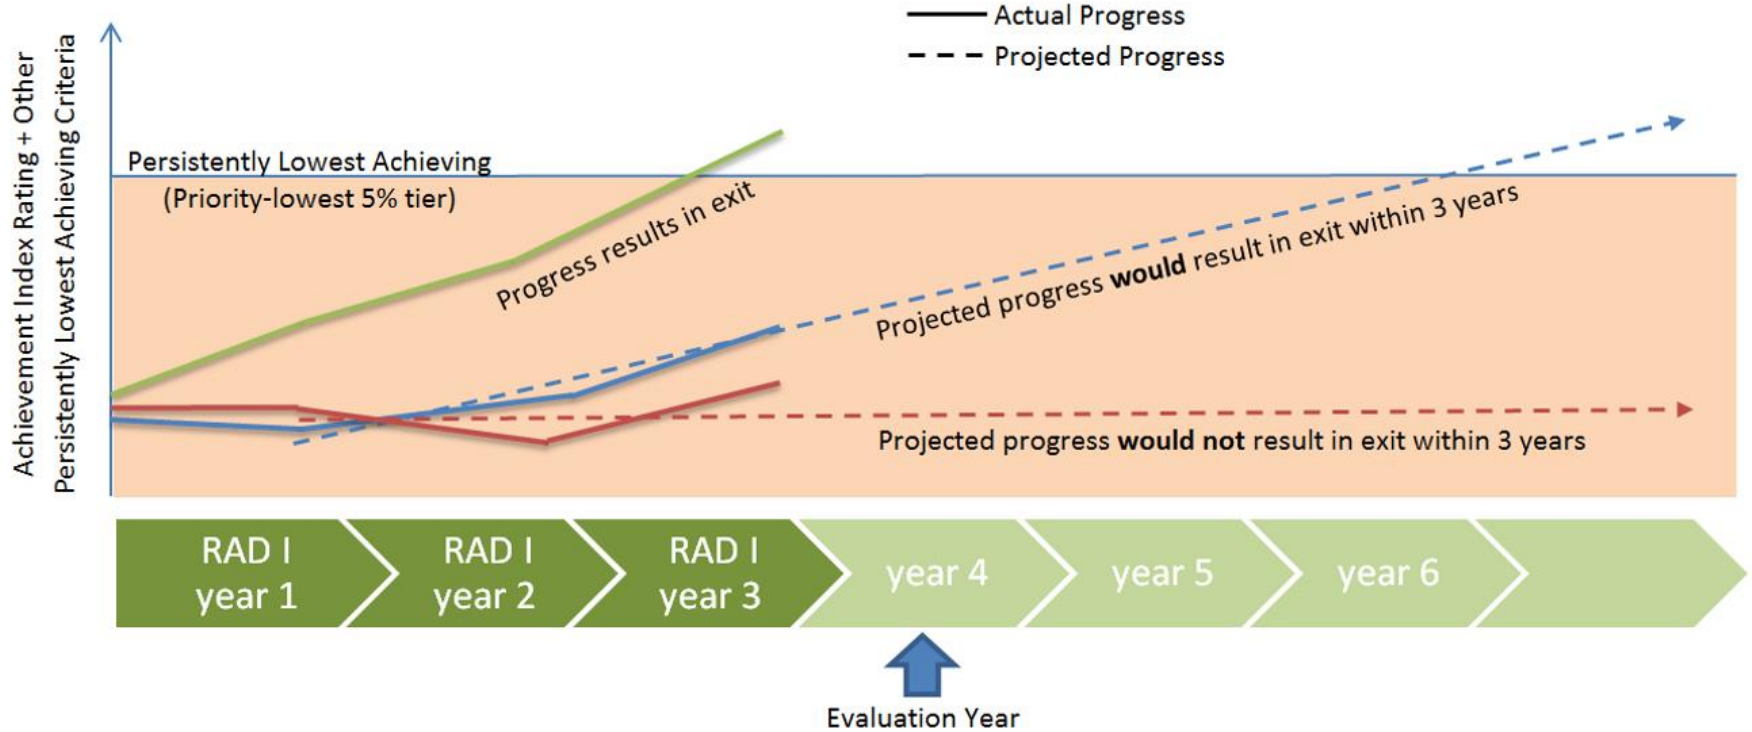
Actual Progress
Projected Progress

Achievement Index Rating + Other Persistently Lowest Achieving Criteria

Persistently Lowest Achieving (Priority-lowest 5% tier)

Progress results in exit

Projected progress **would** result in exit within 3 years

Projected progress **would not** result in exit within 3 years

RAD I year 1
RAD I year 2
RAD I year 3
year 4
year 5
year 6

Evaluation Year